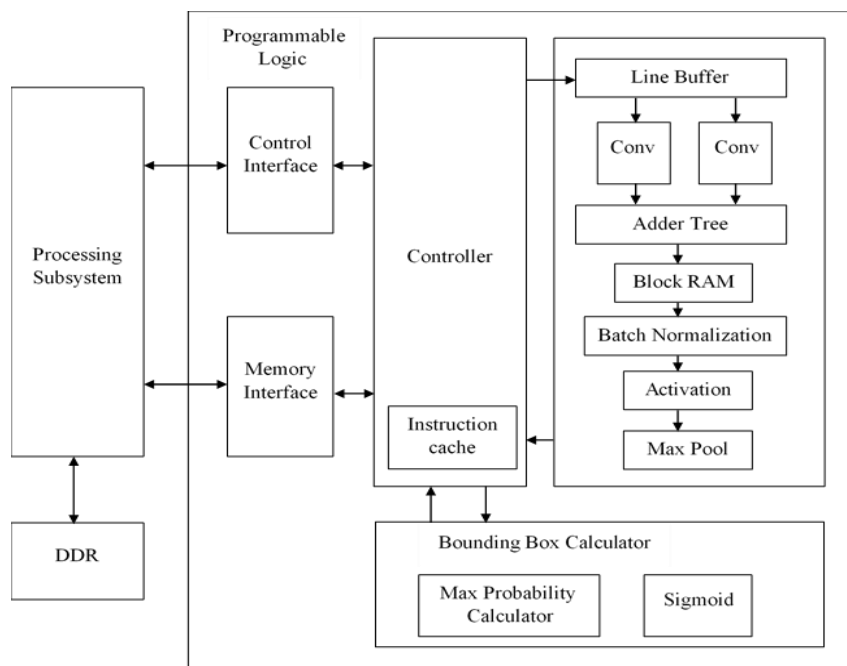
Programmable Logic

Processing Subsystem

Control Interface

Memory Interface

Controller

Instruction cache

Line Buffer

Conv

Conv

Adder Tree

Block RAM

Batch Normalization

Activation

Max Pool

DDR

Bounding Box Calculator

Max Probability Calculator

Sigmoid